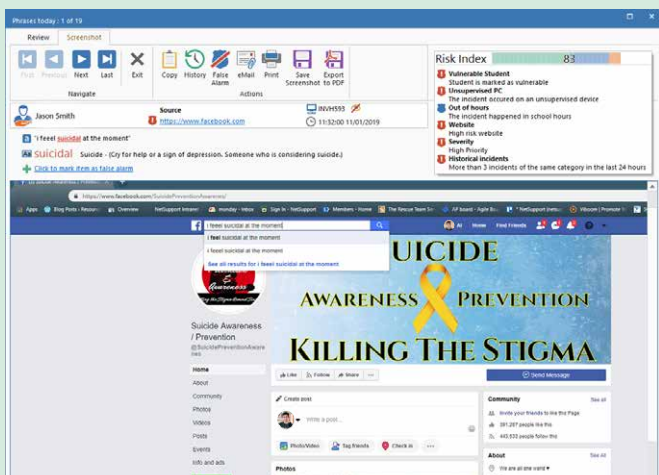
Phrases today : 1 of 19

Review Screenshot

First Previous Next Last Exit
Navigate

Copy History False Alarm eMail Print Save Screenshot Export to PDF
Actions

Risk Index 83

Vulnerable Student
Student is marked as vulnerable
Unsupervised PC
The incident occured on an unsupervised device
Out of hours
The incident happened in school hours
Website
High risk website
Severity
High Priority
Historical incidents
More than 3 incidents of the same category in the last 24 hours

Jason Smith

Source
https://www.facebook.com

INVH593
11:32:00 11/01/2019

"i feel suicidal at the moment"

suicidal Suicide - (Cry for help or a sign of depression. Someone who is considering suicide.)

Click to mark item as false alarm

https://www.facebook.com/SuicidePreventionAwareness/

Apps Blog Posts - Resour... Overview NetSupport Intranet monday - Inbox Sign In - NetSupport Members - Home The Rescue Team Sh... AF board - Agile Bo... NetSupport Intrane... Vibcom | Promote

i feel suicidal at the moment

i feel suicidal at the moment

i feel suicidal at the moment

See all results for i feel suicidal at the moment

Home Find Friends

SUICIDE
AWARENESS PREVENTION
KILLING THE STIGMA

Suicide Awareness / Prevention
@SuicidePreventionAwareness

Home
About
Community
Photos
Videos
Posts
Events
Info and ads

Like Follow Share ...

Send Message

Create post
Write a post...
Photo/Video Tag friends Check in

Photos

Community See All
Invite your friends to like this Page
381,267 people like this
440,532 people follow this

About See All
We are all one world